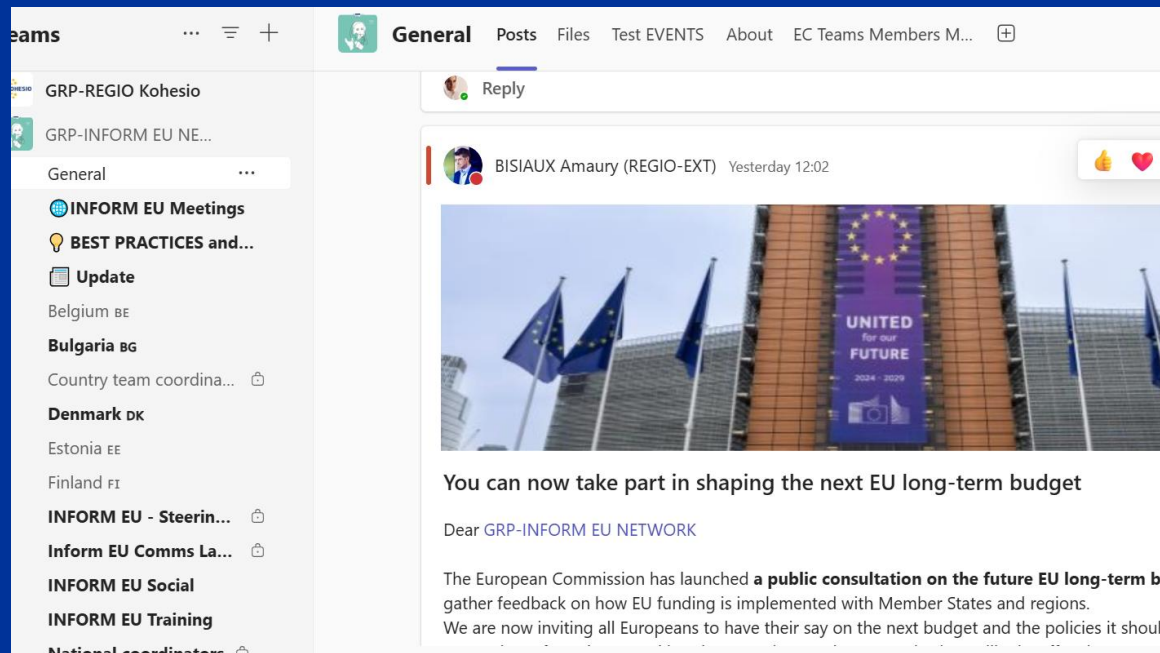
eams

GRP-REGIO Kohesio

GRP-INFORM EU NE...

General

INFORM EU Meetings

BEST PRACTICES and...

Update

Belgium BE

Bulgaria BG

Country team coordina...

Denmark DK

Estonia EE

Finland FI

INFORM EU - Steerin...

Inform EU Comms La...

INFORM EU Social

INFORM EU Training

National coordinators

General Posts Files Test EVENTS About EC Teams Members M...

Reply

BISIAUX Amaury (REGIO-EXT) Yesterday 12:02

UNITED for our FUTURE 2024 - 2029

You can now take part in shaping the next EU long-term budget

Dear GRP-INFORM EU NETWORK

The European Commission has launched **a public consultation on the future EU long-term b** gather feedback on how EU funding is implemented with Member States and regions.
We are now inviting all Europeans to have their say on the next budget and the policies it shoul